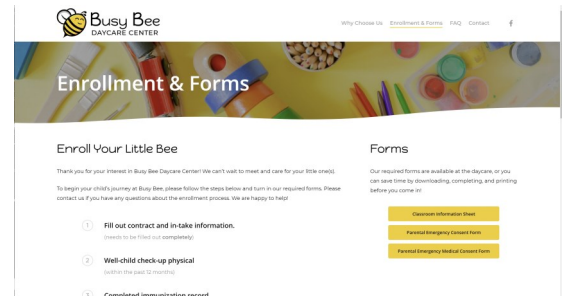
Busy Bee
DAYCARE CENTER

Why Choose Us Enrollment & Forms FAQ Contact

Enrollment & Forms

Enroll Your Little Bee

Thank you for your interest in Busy Bee Daycare Center! We can't wait to meet and care for your little one(s).

To begin your child's journey at Busy Bee, please follow the steps below and turn in our required forms. Please contact us if you have any questions about the enrollment process. We are happy to help!

1 Fill out contract and in-take information.
(needs to be filled out completely)

2 Well-child check-up physical
(within the past 12 months)

3 Completed immunization record

Forms

Our required forms are available at the daycare, or you can save time by downloading, completing, and printing before you come in!

Classroom Information Sheet

Parental Emergency Consent Form

Parental Emergency Medical Consent Form